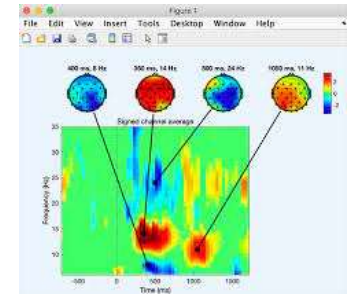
Figure 1

File Edit View Insert Tools Desktop Window Help

400 ms, 8 Hz
350 ms, 14 Hz
500 ms, 24 Hz
1000 ms, 11 Hz

Signed channel average

Frequency (Hz)
30
25
20
15
10

-500
0
500
1000
1500
Time (ms)